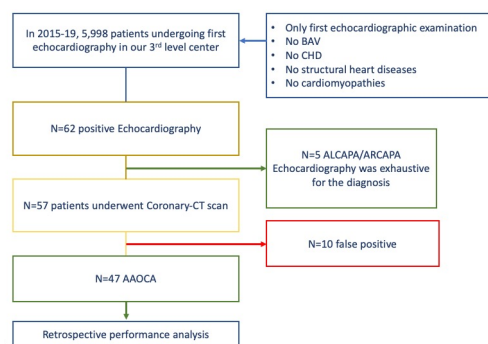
In 2015-19, 5,998 patients undergoing first echocardiography in our 3$^{rd}$ level center

- Only first echocardiographic examination
- No BAV
- No CHD
- No structural heart diseases
- No cardiomyopathies

N=62 positive Echocardiography

N=5 ALCAPA/ARCAPA
Echocardiography was exhaustive for the diagnosis

N=57 patients underwent Coronary-CT scan

N=10 false positive

N=47 AAOCA

Retrospective performance analysis